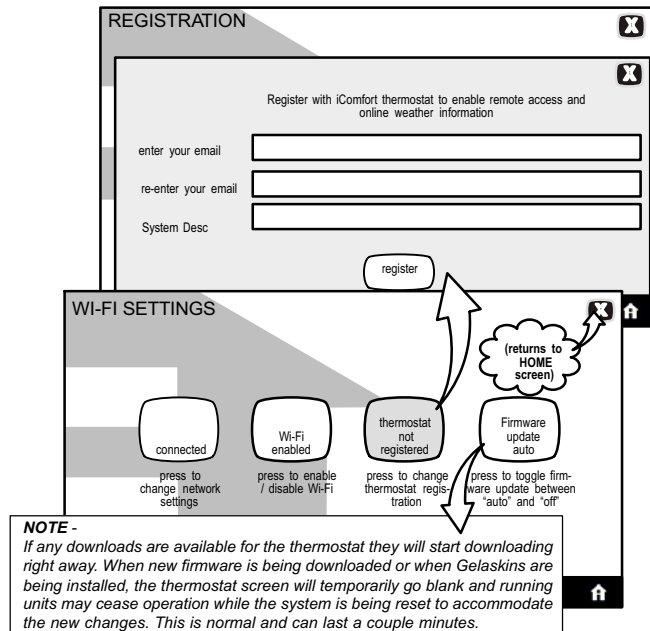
REGISTRATION

Register with iComfort thermostat to enable remote access and online weather information

enter your email

re-enter your email

System Desc

register

WI-FI SETTINGS

(returns to HOME screen)

connected

press to change network settings

Wi-Fi enabled

press to enable / disable Wi-Fi

thermostat not registered

press to change thermostat registration

Firmware update auto

press to toggle firmware update between "auto" and "off"

NOTE -
If any downloads are available for the thermostat they will start downloading right away. When new firmware is being downloaded or when Gelaskins are being installed, the thermostat screen will temporarily go blank and running units may cease operation while the system is being reset to accommodate the new changes. This is normal and can last a couple minutes.